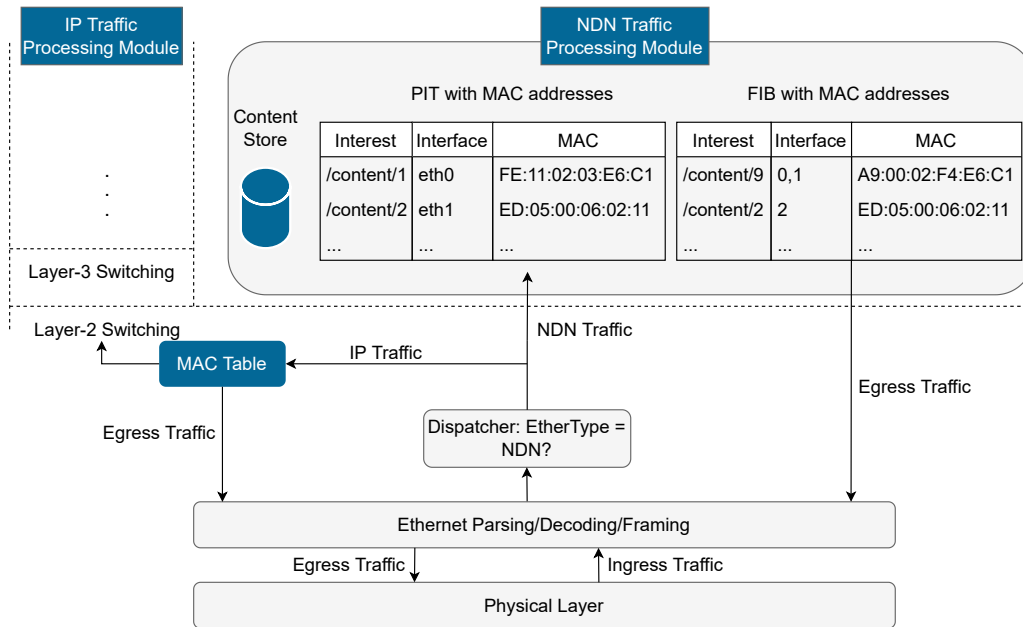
IP Traffic Processing Module

NDN Traffic Processing Module

Content Store

PIT with MAC addresses

| Interest | Interface | MAC |
|---|---|---|
| /content/1 | eth0 | FE:11:02:03:E6:C1 |
| /content/2 | eth1 | ED:05:00:06:02:11 |
| ... | ... | ... |

FIB with MAC addresses

| Interest | Interface | MAC |
|---|---|---|
| /content/9 | 0,1 | A9:00:02:F4:E6:C1 |
| /content/2 | 2 | ED:05:00:06:02:11 |
| ... | ... | ... |

.
.
.

Layer-3 Switching

Layer-2 Switching

MAC Table

IP Traffic

NDN Traffic

Egress Traffic

Egress Traffic

Dispatcher: EtherType = NDN?

Ethernet Parsing/Decoding/Framing

Egress Traffic

Ingress Traffic

Physical Layer